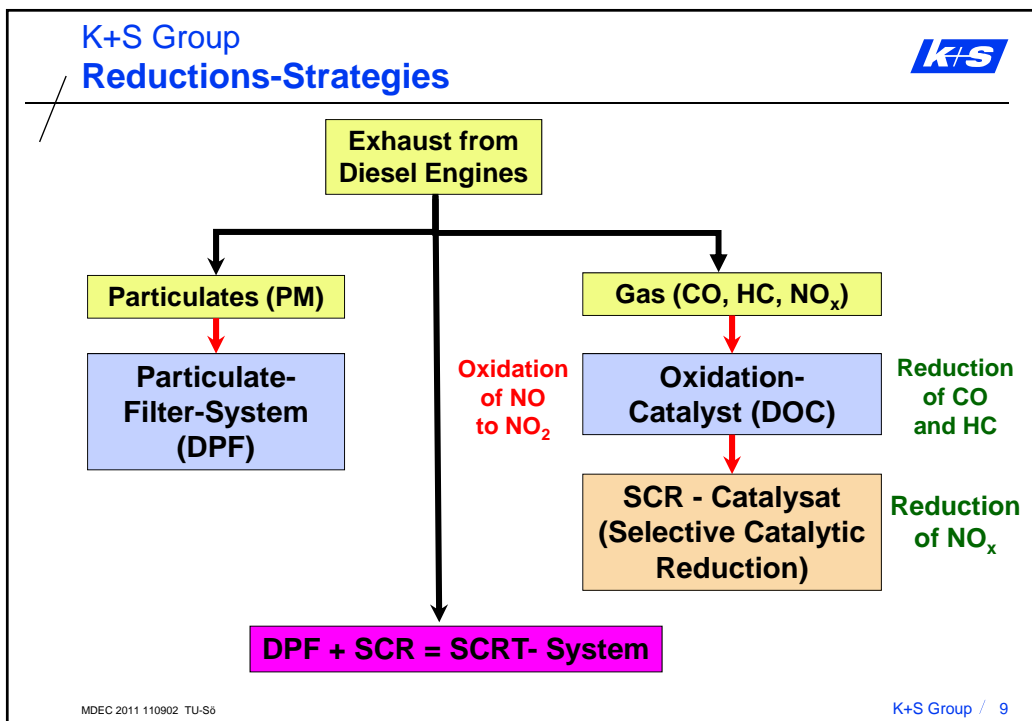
K+S Group
**Reductions-Strategies**

K+S

Exhaust from Diesel Engines

Particulates (PM)

Gas (CO, HC, $NO_x$)

Particulate-Filter-System (DPF)

Oxidation of NO to $NO_2$

Oxidation-Catalyst (DOC)

Reduction of CO and HC

SCR - Catalysat (Selective Catalytic Reduction)

Reduction of $NO_x$

DPF + SCR = SCRT- System

MDEC 2011 110902 TU-Sö

K+S Group / 9